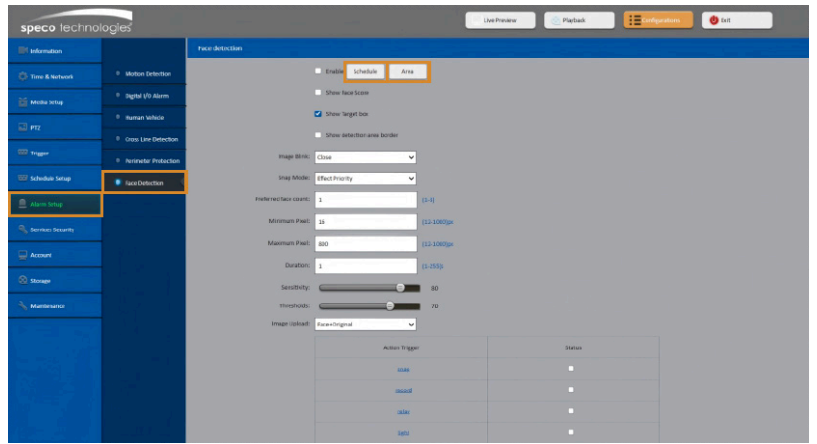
speco technologies

Live Preview
Playback
Configurations
Exit

Information
Time & Network
Media Setup
PTZ
Trigger
Schedule Setup
Alarm Setup
Services Security
Account
Storage
Maintenance

Motion Detection
Digital I/O Alarm
Human Vehicle
Cross Line Detection
Perimeter Protection
Face Detection

Face detection

Enable
Schedule
Area
Show face score
Show target box
Show detection area border

Image Blink: Close
Snap Mode: Effect Priority
Preferred face count: 1 (1-3)
Minimum Pixel: 16 (16-1080)px
Maximum Pixel: 880 (16-1080)px
Duration: 1 (1-255)s
Sensitivity: 80
Thresholds: 70
Image Upload: Face+Original

| Action Trigger | Status |
|---|---|
| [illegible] | |
| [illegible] | |
| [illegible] | |
| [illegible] | |